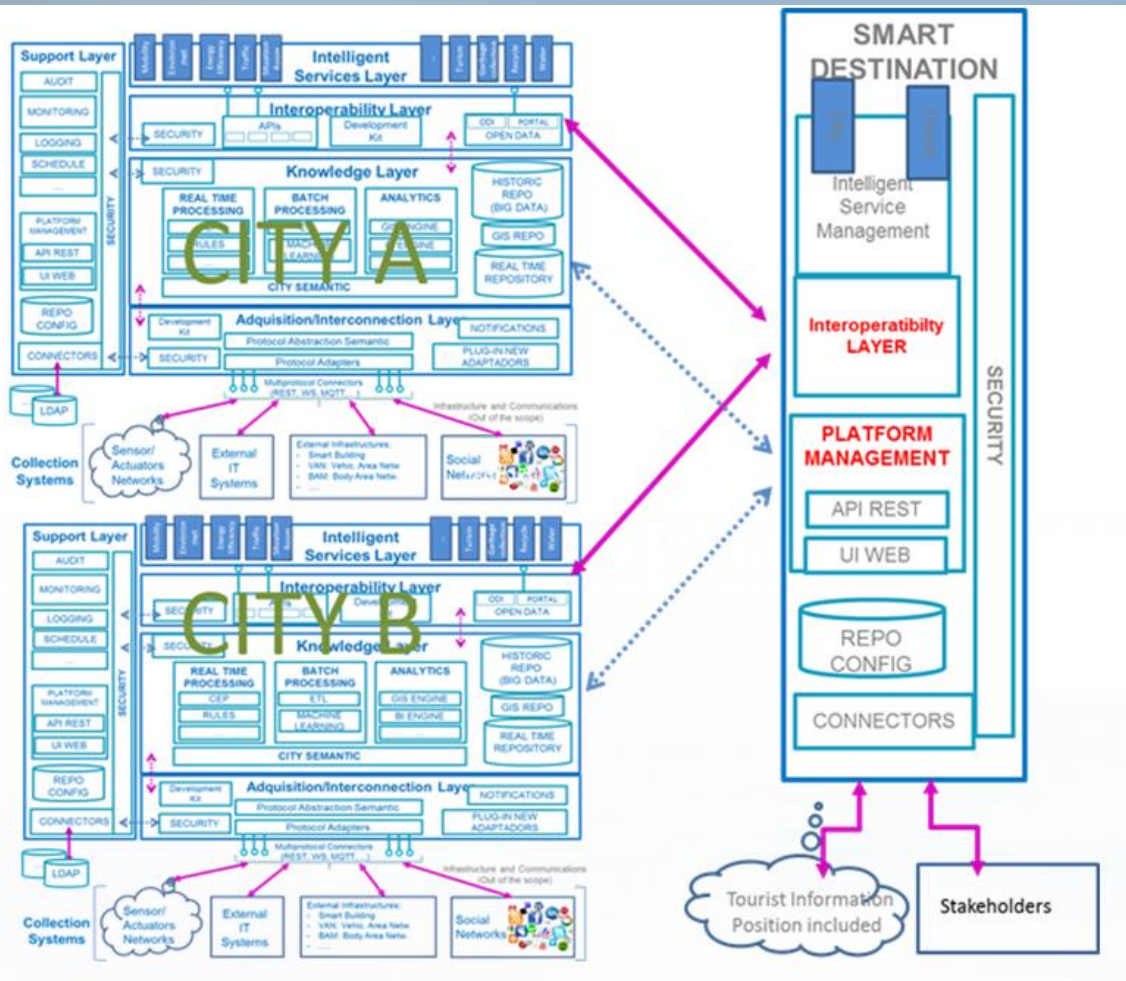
Support Layer
AUDIT
MONITORING
LOGGING
SCHEDULE
....
PLATFORM MANAGEMENT
API REST
UI WEB
REPO CONFIG
CONNECTORS
SECURITY
LDAP

Mobility
Environment
Energy Efficiency
Traffic
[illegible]
Intelligent Services Layer
...
Tourism
Garbage collection
Recycle
Water

Interoperability Layer
SECURITY
APIs
Development Kit
CDI
PORTAL
OPEN DATA

SECURITY
Knowledge Layer
REAL TIME PROCESSING
RULES
BATCH PROCESSING
MACHINE LEARNING
ANALYTICS
GIS ENGINE
BI ENGINE
HISTORIC REPO (BIG DATA)
GIS REPO
REAL TIME REPOSITORY
CITY SEMANTIC
CITY A

Development Kit
Adquisition/Interconnection Layer
SECURITY
Protocol Abstraction Semantic
Protocol Adapters
NOTIFICATIONS
PLUG-IN NEW ADAPTADORS
Multiprotocol Connectors (REST, WS, MQTT, ...)
Infrastructure and Communications (Out of the scope)

Collection Systems
Sensor/ Actuators Networks
External IT Systems
External Infrastructures:
- Smart Building
- VAN: Vehic. Area Netw.
- BAM: Body Area Netw.
Social Networks

Support Layer
AUDIT
MONITORING
LOGGING
SCHEDULE
....
PLATFORM MANAGEMENT
API REST
UI WEB
REPO CONFIG
CONNECTORS
SECURITY
LDAP

Mobility
Environment
Energy Efficiency
Traffic
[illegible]
Intelligent Services Layer
...
Tourism
Garbage collection
Recycle
Water

Interoperability Layer
SECURITY
APIs
Development Kit
CDI
PORTAL
OPEN DATA
CITY B

SECURITY
Knowledge Layer
REAL TIME PROCESSING
CEP
RULES
BATCH PROCESSING
ETL
MACHINE LEARNING
ANALYTICS
GIS ENGINE
BI ENGINE
HISTORIC REPO (BIG DATA)
GIS REPO
REAL TIME REPOSITORY
CITY SEMANTIC

Development Kit
Adquisition/Interconnection Layer
SECURITY
Protocol Abstraction Semantic
Protocol Adapters
NOTIFICATIONS
PLUG-IN NEW ADAPTADORS
Multiprotocol Connectors (REST, WS, MQTT, ...)
Infrastructure and Communications (Out of the scope)

Collection Systems
Sensor/ Actuators Networks
External IT Systems
External Infrastructures:
- Smart Building
- VAN: Vehic. Area Netw.
- BAM: Body Area Netw.
- ....
Social Networks

SMART DESTINATION
Intelligent Service Management
Interoperatibilty LAYER
PLATFORM MANAGEMENT
API REST
UI WEB
REPO CONFIG
CONNECTORS
SECURITY

Tourist Information Position included
Stakeholders